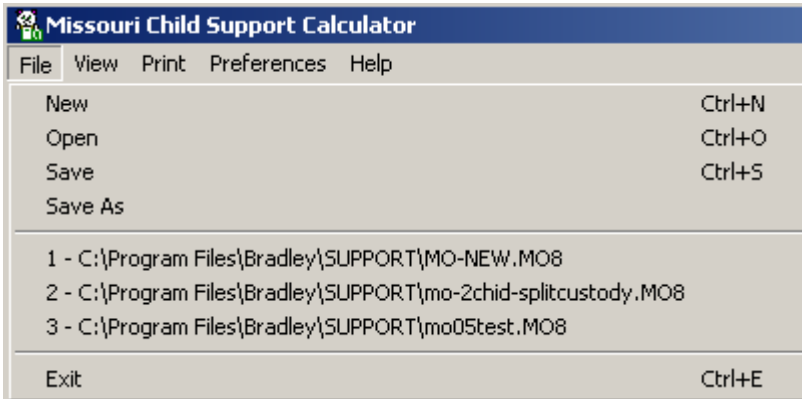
Missouri Child Support Calculator

File View Print Preferences Help

New Ctrl+N
Open Ctrl+O
Save Ctrl+S
Save As

1 - C:\Program Files\Bradley\SUPPORT\MO-NEW.MO8
2 - C:\Program Files\Bradley\SUPPORT\mo-2chid-splitcustody.MO8
3 - C:\Program Files\Bradley\SUPPORT\mo05test.MO8

Exit Ctrl+E